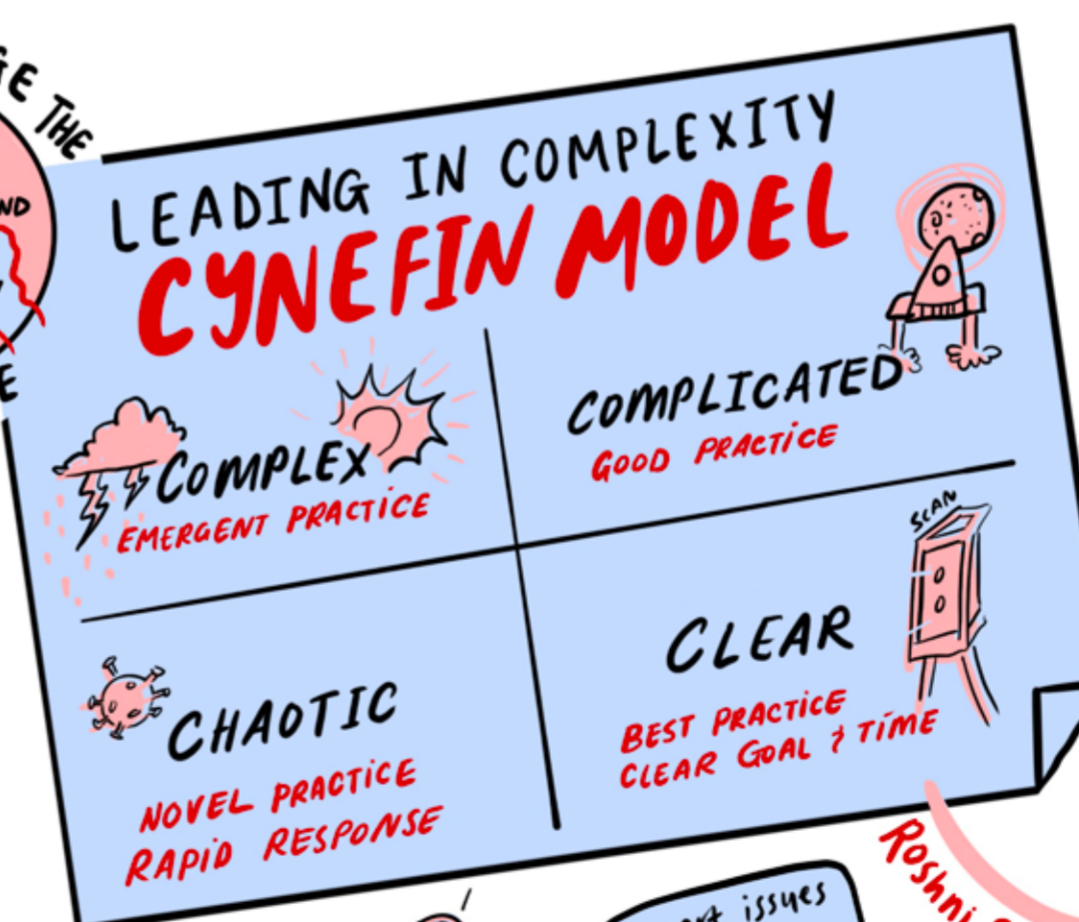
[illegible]E THE

ND

E

LEADING IN COMPLEXITY
CYNEFIN MODEL

COMPLEX
EMERGENT PRACTICE

COMPLICATED
GOOD PRACTICE

CHAOTIC
NOVEL PRACTICE
RAPID RESPONSE

CLEAR
BEST PRACTICE
CLEAR GOAL & TIME

SCAN

Roshni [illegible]

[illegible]t issues